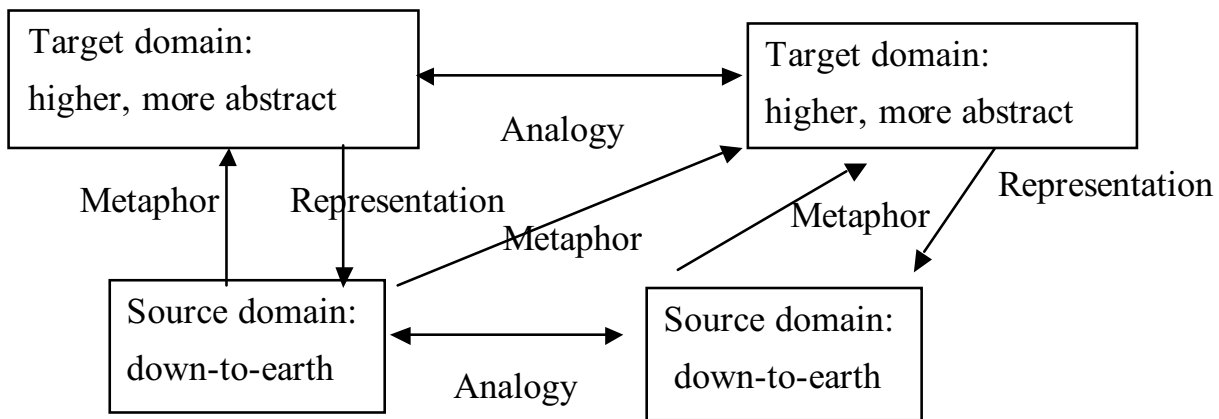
Target domain:
higher, more abstract

Target domain:
higher, more abstract

Analogy

Metaphor

Representation

Metaphor

Metaphor

Representation

Source domain:
down-to-earth

Source domain:
down-to-earth

Analogy